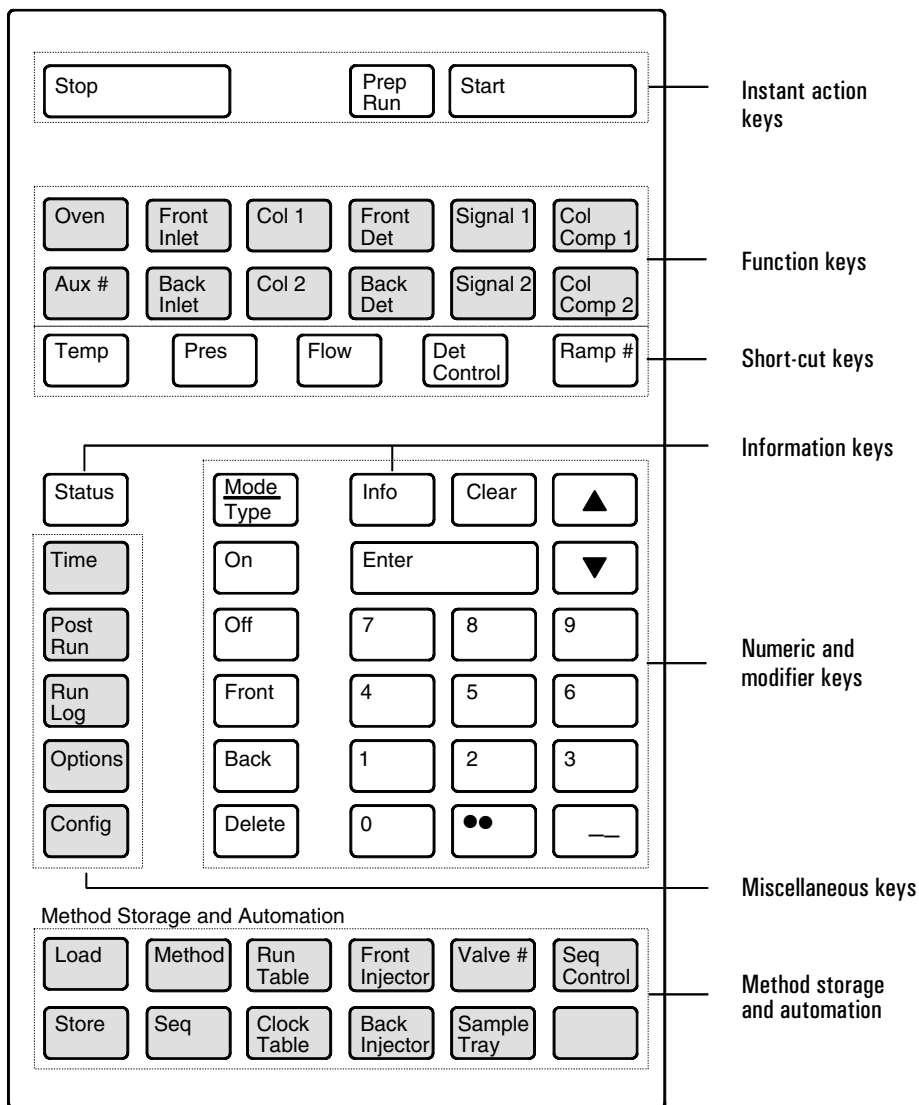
Stop

Prep Run

Start

Instant action keys

Oven

Front Inlet

Col 1

Front Det

Signal 1

Col Comp 1

Aux #

Back Inlet

Col 2

Back Det

Signal 2

Col Comp 2

Function keys

Temp

Pres

Flow

Det Control

Ramp #

Short-cut keys

Information keys

Status

Mode/Type

Info

Clear

▲

Time

On

Enter

▼

Post Run

Off

7

8

9

Numeric and modifier keys

Run Log

Front

4

5

6

Options

Back

1

2

3

Config

Delete

0

●●

–

Miscellaneous keys

Method Storage and Automation

Load

Method

Run Table

Front Injector

Valve #

Seq Control

Method storage and automation

Store

Seq

Clock Table

Back Injector

Sample Tray